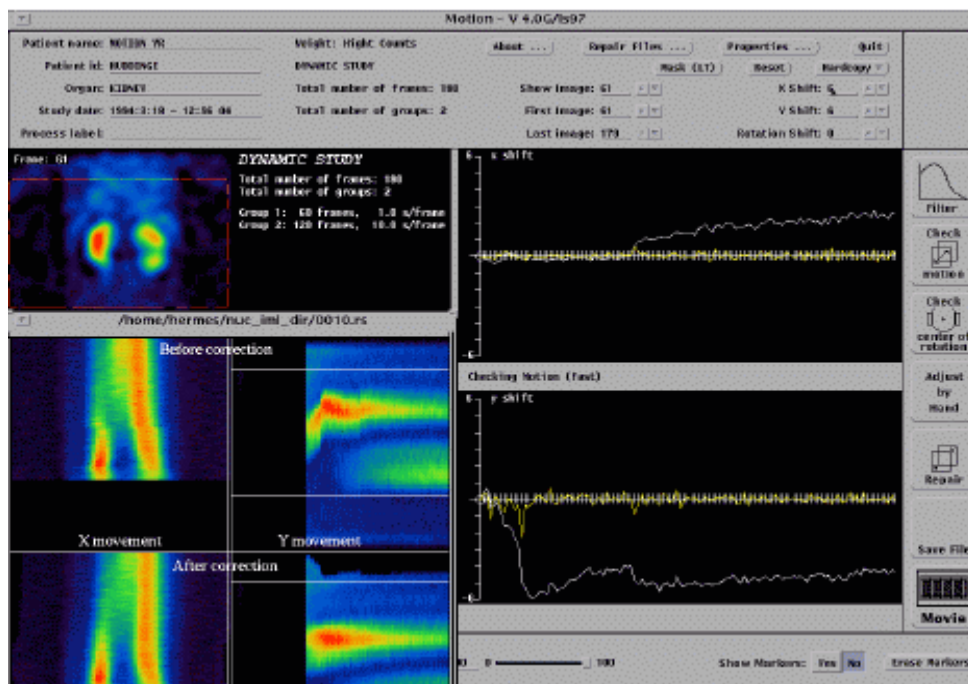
Motion – V 4.0G/ls97

Patient name: MOTION YR
Patient id: HUBDDNGE
Organ: KIDNEY
Study date: 1994:3:18 – 12:56 06
Process label:

Weight: Hight Counts
DYNAMIC STUDY
Total number of frames: 180
Total number of groups: 2

About ...
Repair files ...
Properties ...
Quit
Mask (LT)
Reset
Hardcopy
Show image: 61
First image: 61
Last image: 179
X Shift: 5
Y Shift: 6
Rotation Shift: 0

Frame: 61

DYNAMIC STUDY
Total number of frames: 180
Total number of groups: 2

Group 1: 60 frames, 1.0 s/frame
Group 2: 120 frames, 10.0 s/frame

/home/hermes/nuc_iml_dir/0010.rs

Before correction
X movement
Y movement
After correction

6
x shift
-6

Checking Motion (fast)

6
y shift
-6

Filter
Check motion
Check center of rotation
Adjust by Hand
Repair
Save File
Movie

0
0
100
Show Markers:
Yes
No
Erase Markers